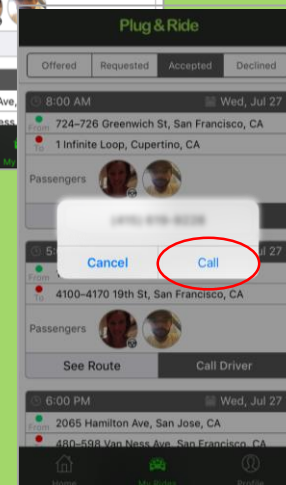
Plug & Ride

Offered | Requested | Accepted | Declined

8:00 AM
Wed, Jul 27
From 724–726 Greenwich St, San Francisco, CA
To 1 Infinite Loop, Cupertino, CA
Passengers

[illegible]
Cancel
Call

5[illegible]
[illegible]l 27
To 4100–4170 19th St, San Francisco, CA
Passengers
See Route
Call Driver

6:00 PM
Wed, Jul 27
From 2065 Hamilton Ave, San Jose, CA
To 480–598 Van Ness Ave, San Francisco, CA

Home
My Rides
Profile

Ave,
My